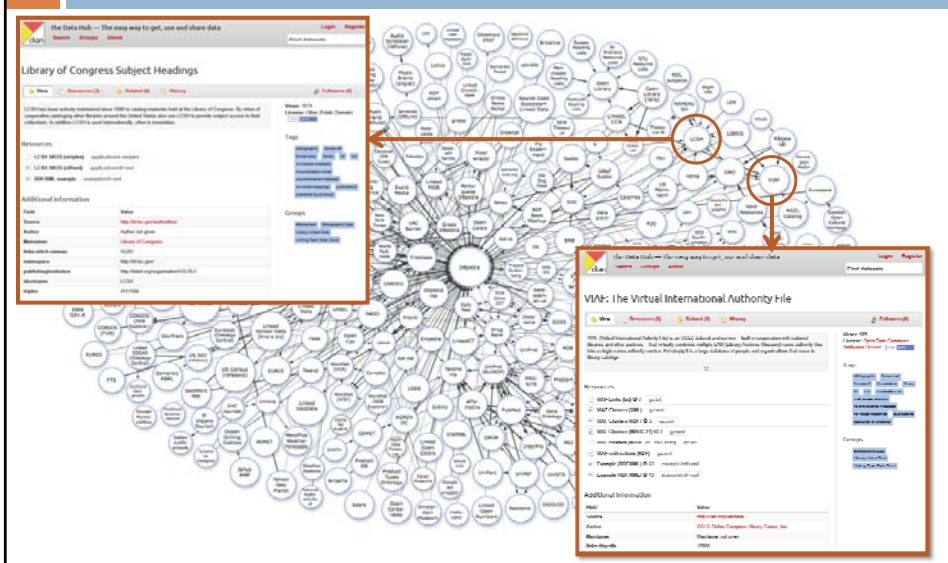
the Data Hub — The easy way to get, use and share data

Login Register

Search Groups About

Library of Congress Subject Headings

View Resources (3) Related (0) History Followers (0)

LCSH has been actively maintained since 1898 to catalog materials held at the Library of Congress. By virtue of cooperative cataloging other libraries around the United States also use LCSH to provide subject access to their collections. In addition LCSH is used internationally, often in translation.

Resources

LCSH SKOS (simple)

LCSH SKOS (inflated)

RDF/XML example

Additional Information

| Field | Value |
|---|---|
| Source | http://id.loc.gov/authorities/ |
| Author | Author not given |
| Maintainer | Library of Congress |
| links:viaf | |
| namespace | http://id.loc.gov/ |
| publishing:institution | |
| shortname | LCSH |
| triples | |

Tags

Groups

DBpedia

LCSH

VIAF

the Data Hub — The easy way to get, use and share data

Login Register

Find datasets

VIAF: The Virtual International Authority File

View Resources (9) Related (0) History Followers (0)

Resources

Additional Information

| Field | Value |
|---|---|
| Source | |
| Author | OCLC Online Computer Library Center, Inc. |
| Maintainer | |
| links:dbpedia | |